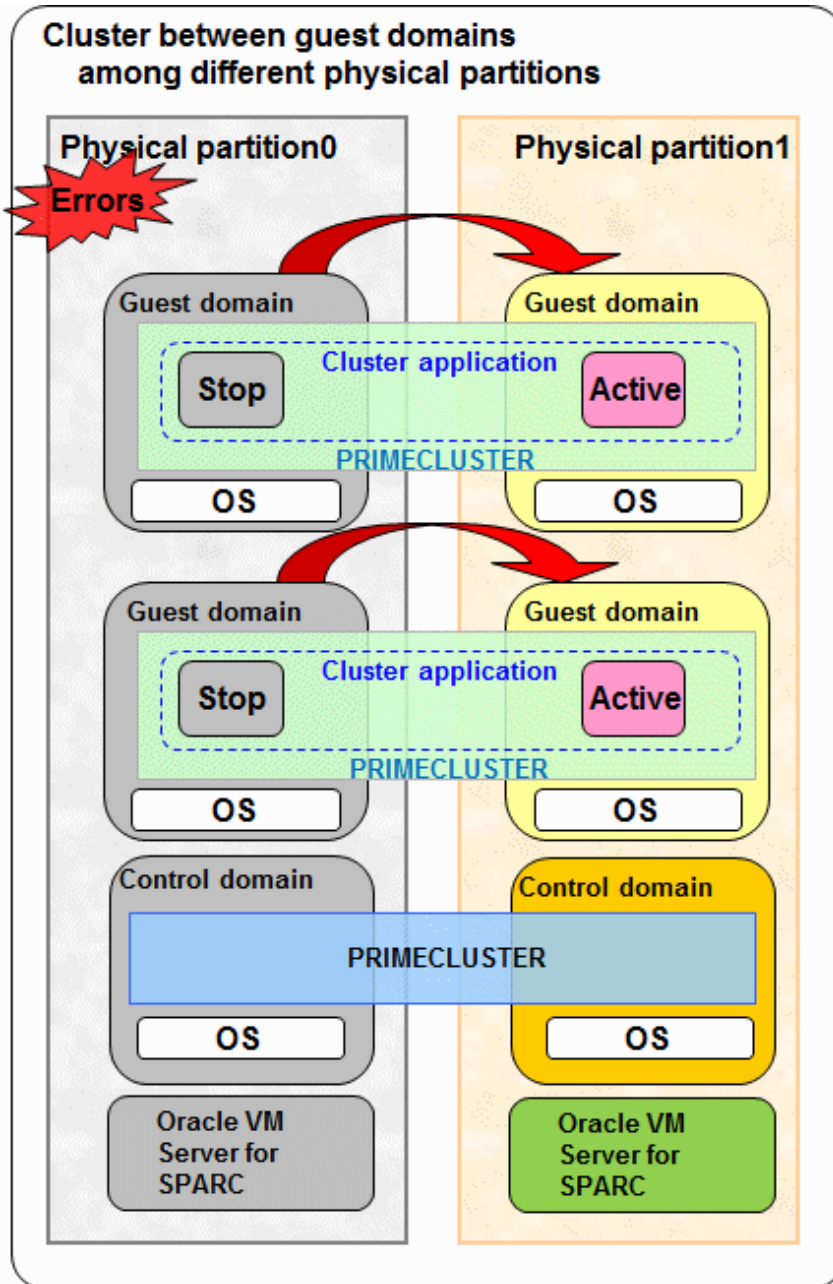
Cluster between guest domains among different physical partitions

Physical partition0

Errors

Physical partition1

Guest domain

Guest domain

Cluster application

Stop

Active

PRIMECLUSTER

OS

OS

Guest domain

Guest domain

Cluster application

Stop

Active

PRIMECLUSTER

OS

OS

Control domain

Control domain

PRIMECLUSTER

OS

OS

Oracle VM Server for SPARC

Oracle VM Server for SPARC